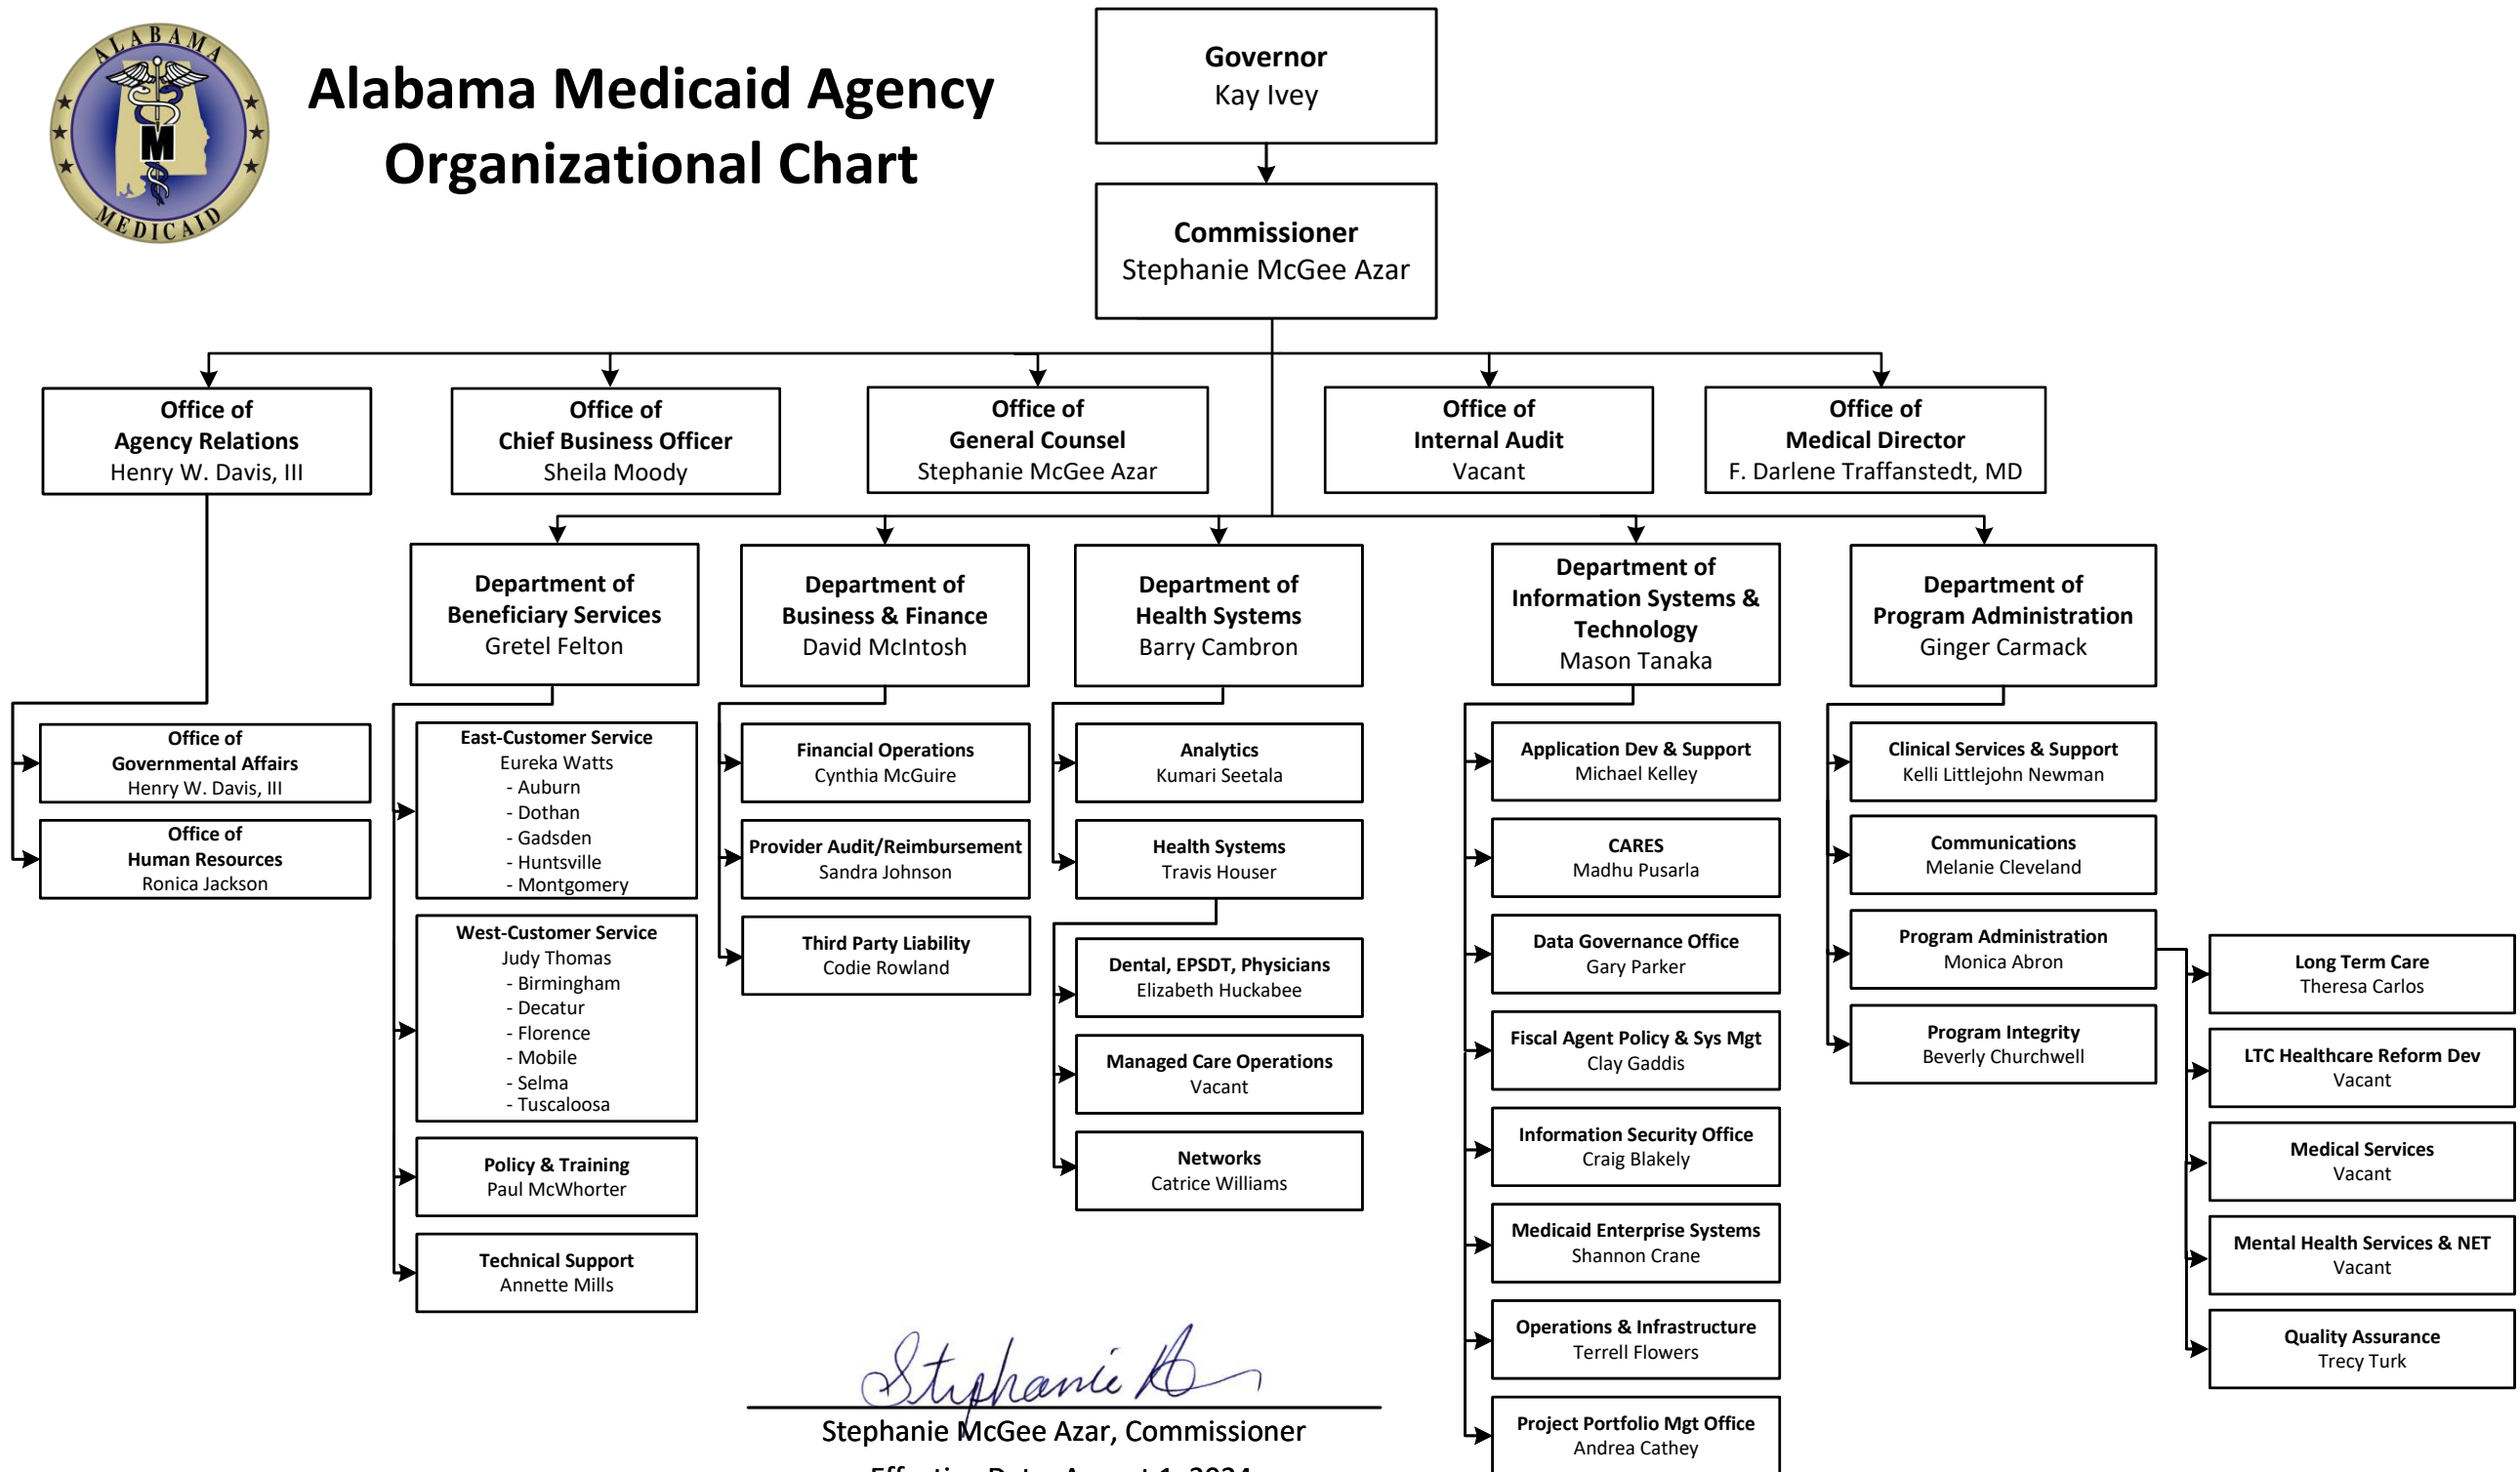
ALABAMA MEDICAID

M

Alabama Medicaid Agency
Organizational Chart

Governor
Kay Ivey

Commissioner
Stephanie McGee Azar

Office of
Agency Relations
Henry W. Davis, III

Office of
Chief Business Officer
Sheila Moody

Office of
General Counsel
Stephanie McGee Azar

Office of
Internal Audit
Vacant

Office of
Medical Director
F. Darlene Traffanstedt, MD

Office of
Governmental Affairs
Henry W. Davis, III

Office of
Human Resources
Ronica Jackson

Department of
Beneficiary Services
Gretel Felton

East-Customer Service
Eureka Watts
- Auburn
- Dothan
- Gadsden
- Huntsville
- Montgomery

West-Customer Service
Judy Thomas
- Birmingham
- Decatur
- Florence
- Mobile
- Selma
- Tuscaloosa

Policy & Training
Paul McWhorter

Technical Support
Annette Mills

Department of
Business & Finance
David McIntosh

Financial Operations
Cynthia McGuire

Provider Audit/Reimbursement
Sandra Johnson

Third Party Liability
Codie Rowland

Department of
Health Systems
Barry Cambron

Analytics
Kumari Seetala

Health Systems
Travis Houser

Dental, EPSDT, Physicians
Elizabeth Huckabee

Managed Care Operations
Vacant

Networks
Catrice Williams

Department of
Information Systems &
Technology
Mason Tanaka

Application Dev & Support
Michael Kelley

CARES
Madhu Pusarla

Data Governance Office
Gary Parker

Fiscal Agent Policy & Sys Mgt
Clay Gaddis

Information Security Office
Craig Blakely

Medicaid Enterprise Systems
Shannon Crane

Operations & Infrastructure
Terrell Flowers

Project Portfolio Mgt Office
Andrea Cathey

Department of
Program Administration
Ginger Carmack

Clinical Services & Support
Kelli Littlejohn Newman

Communications
Melanie Cleveland

Program Administration
Monica Abron

Program Integrity
Beverly Churchwell

Long Term Care
Theresa Carlos

LTC Healthcare Reform Dev
Vacant

Medical Services
Vacant

Mental Health Services & NET
Vacant

Quality Assurance
Trecy Turk

Stephanie Azar

Stephanie McGee Azar, Commissioner

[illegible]